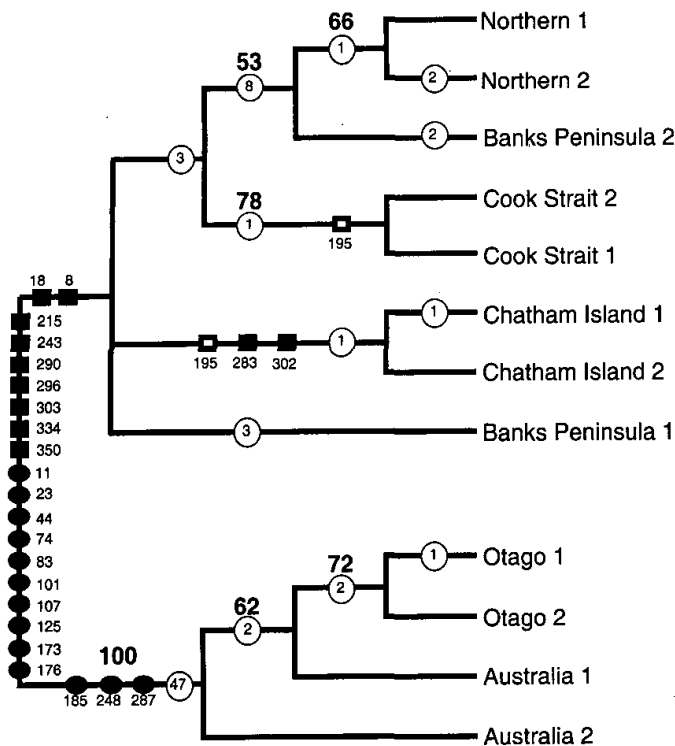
66
1
Northern 1
53
8
2
Northern 2
2
Banks Peninsula 2
3
78
1
195
Cook Strait 2
Cook Strait 1
18
8
215
243
290
296
303
334
350
11
23
44
74
83
101
107
125
173
176
195
283
302
1
1
Chatham Island 1
Chatham Island 2
3
Banks Peninsula 1
72
2
1
Otago 1
62
2
Otago 2
100
185
248
287
47
Australia 1
Australia 2